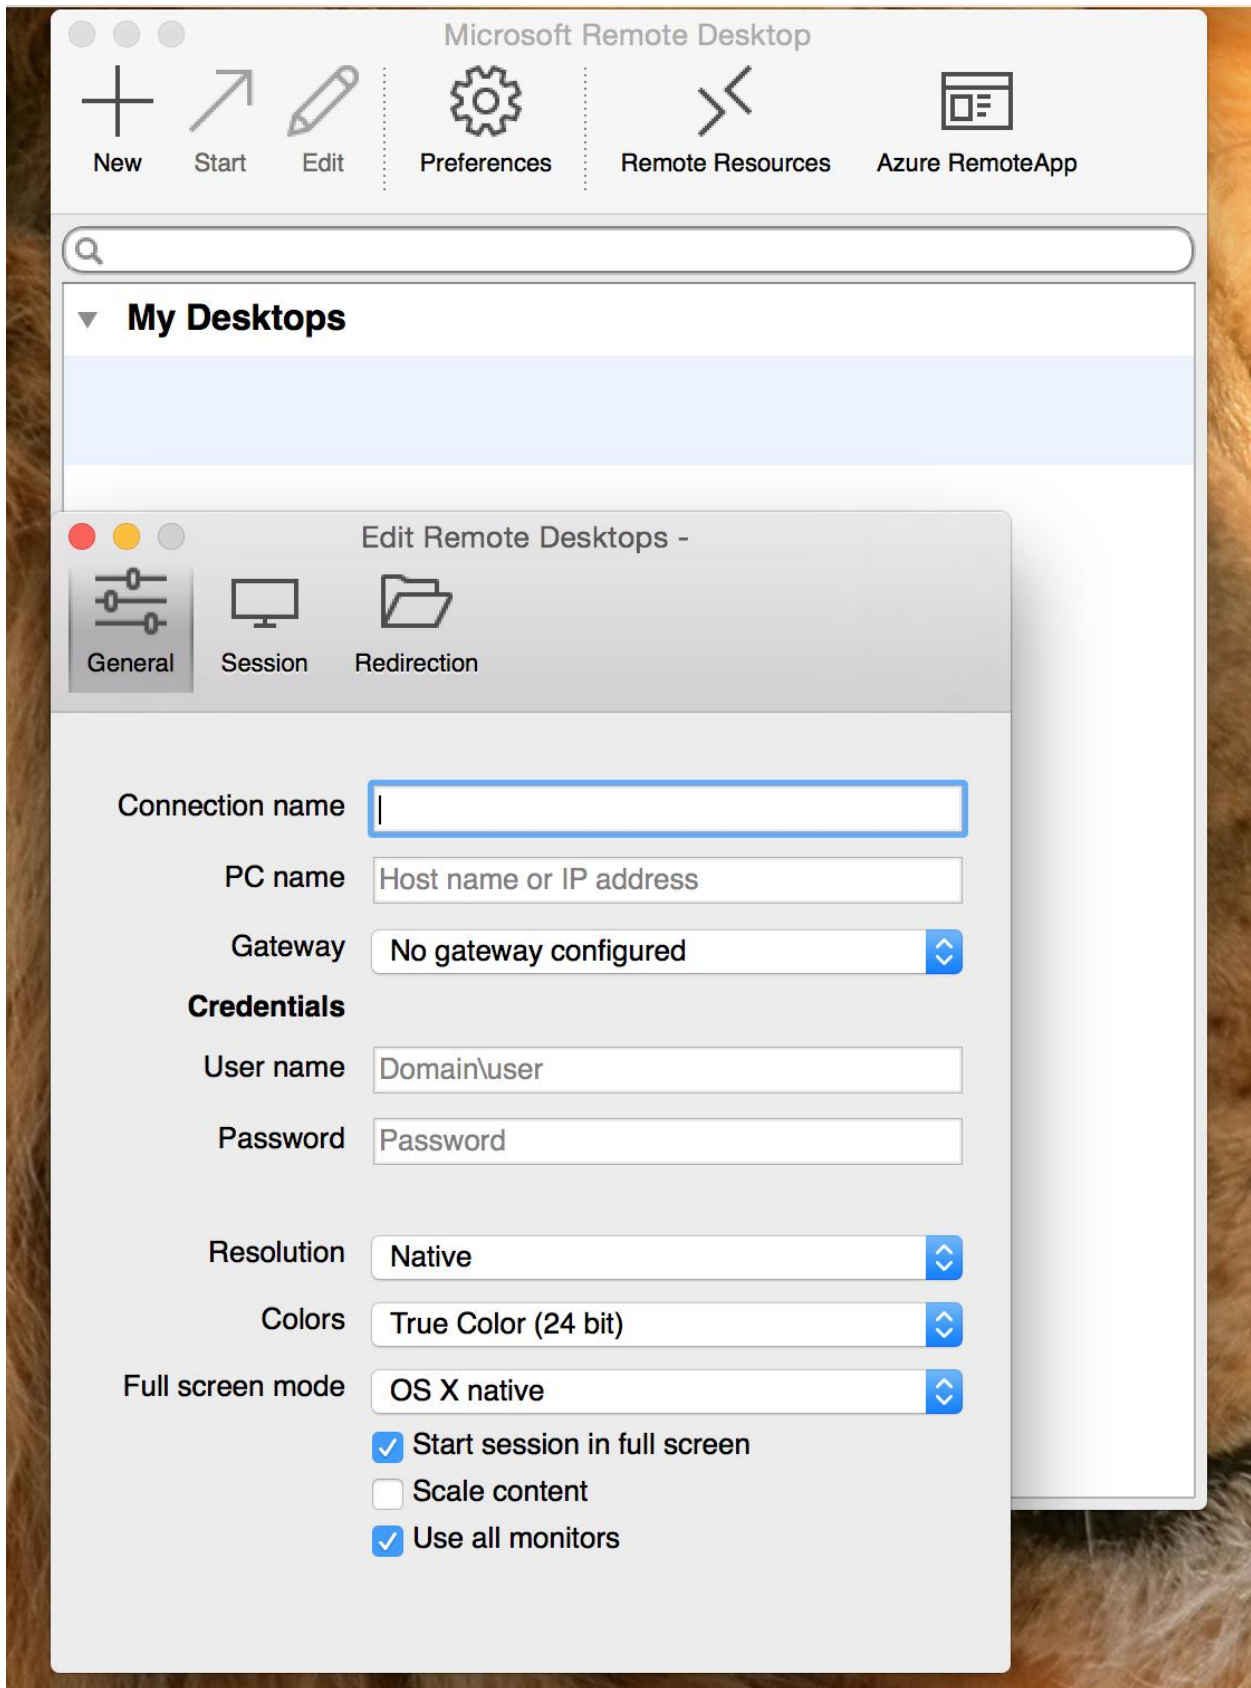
Microsoft Remote Desktop

New Start Edit Preferences Remote Resources Azure RemoteApp

My Desktops

Edit Remote Desktops -

General Session Redirection

Connection name

PC name Host name or IP address

Gateway No gateway configured

Credentials

User name Domain\user

Password Password

Resolution Native

Colors True Color (24 bit)

Full screen mode OS X native

Start session in full screen

Scale content

Use all monitors